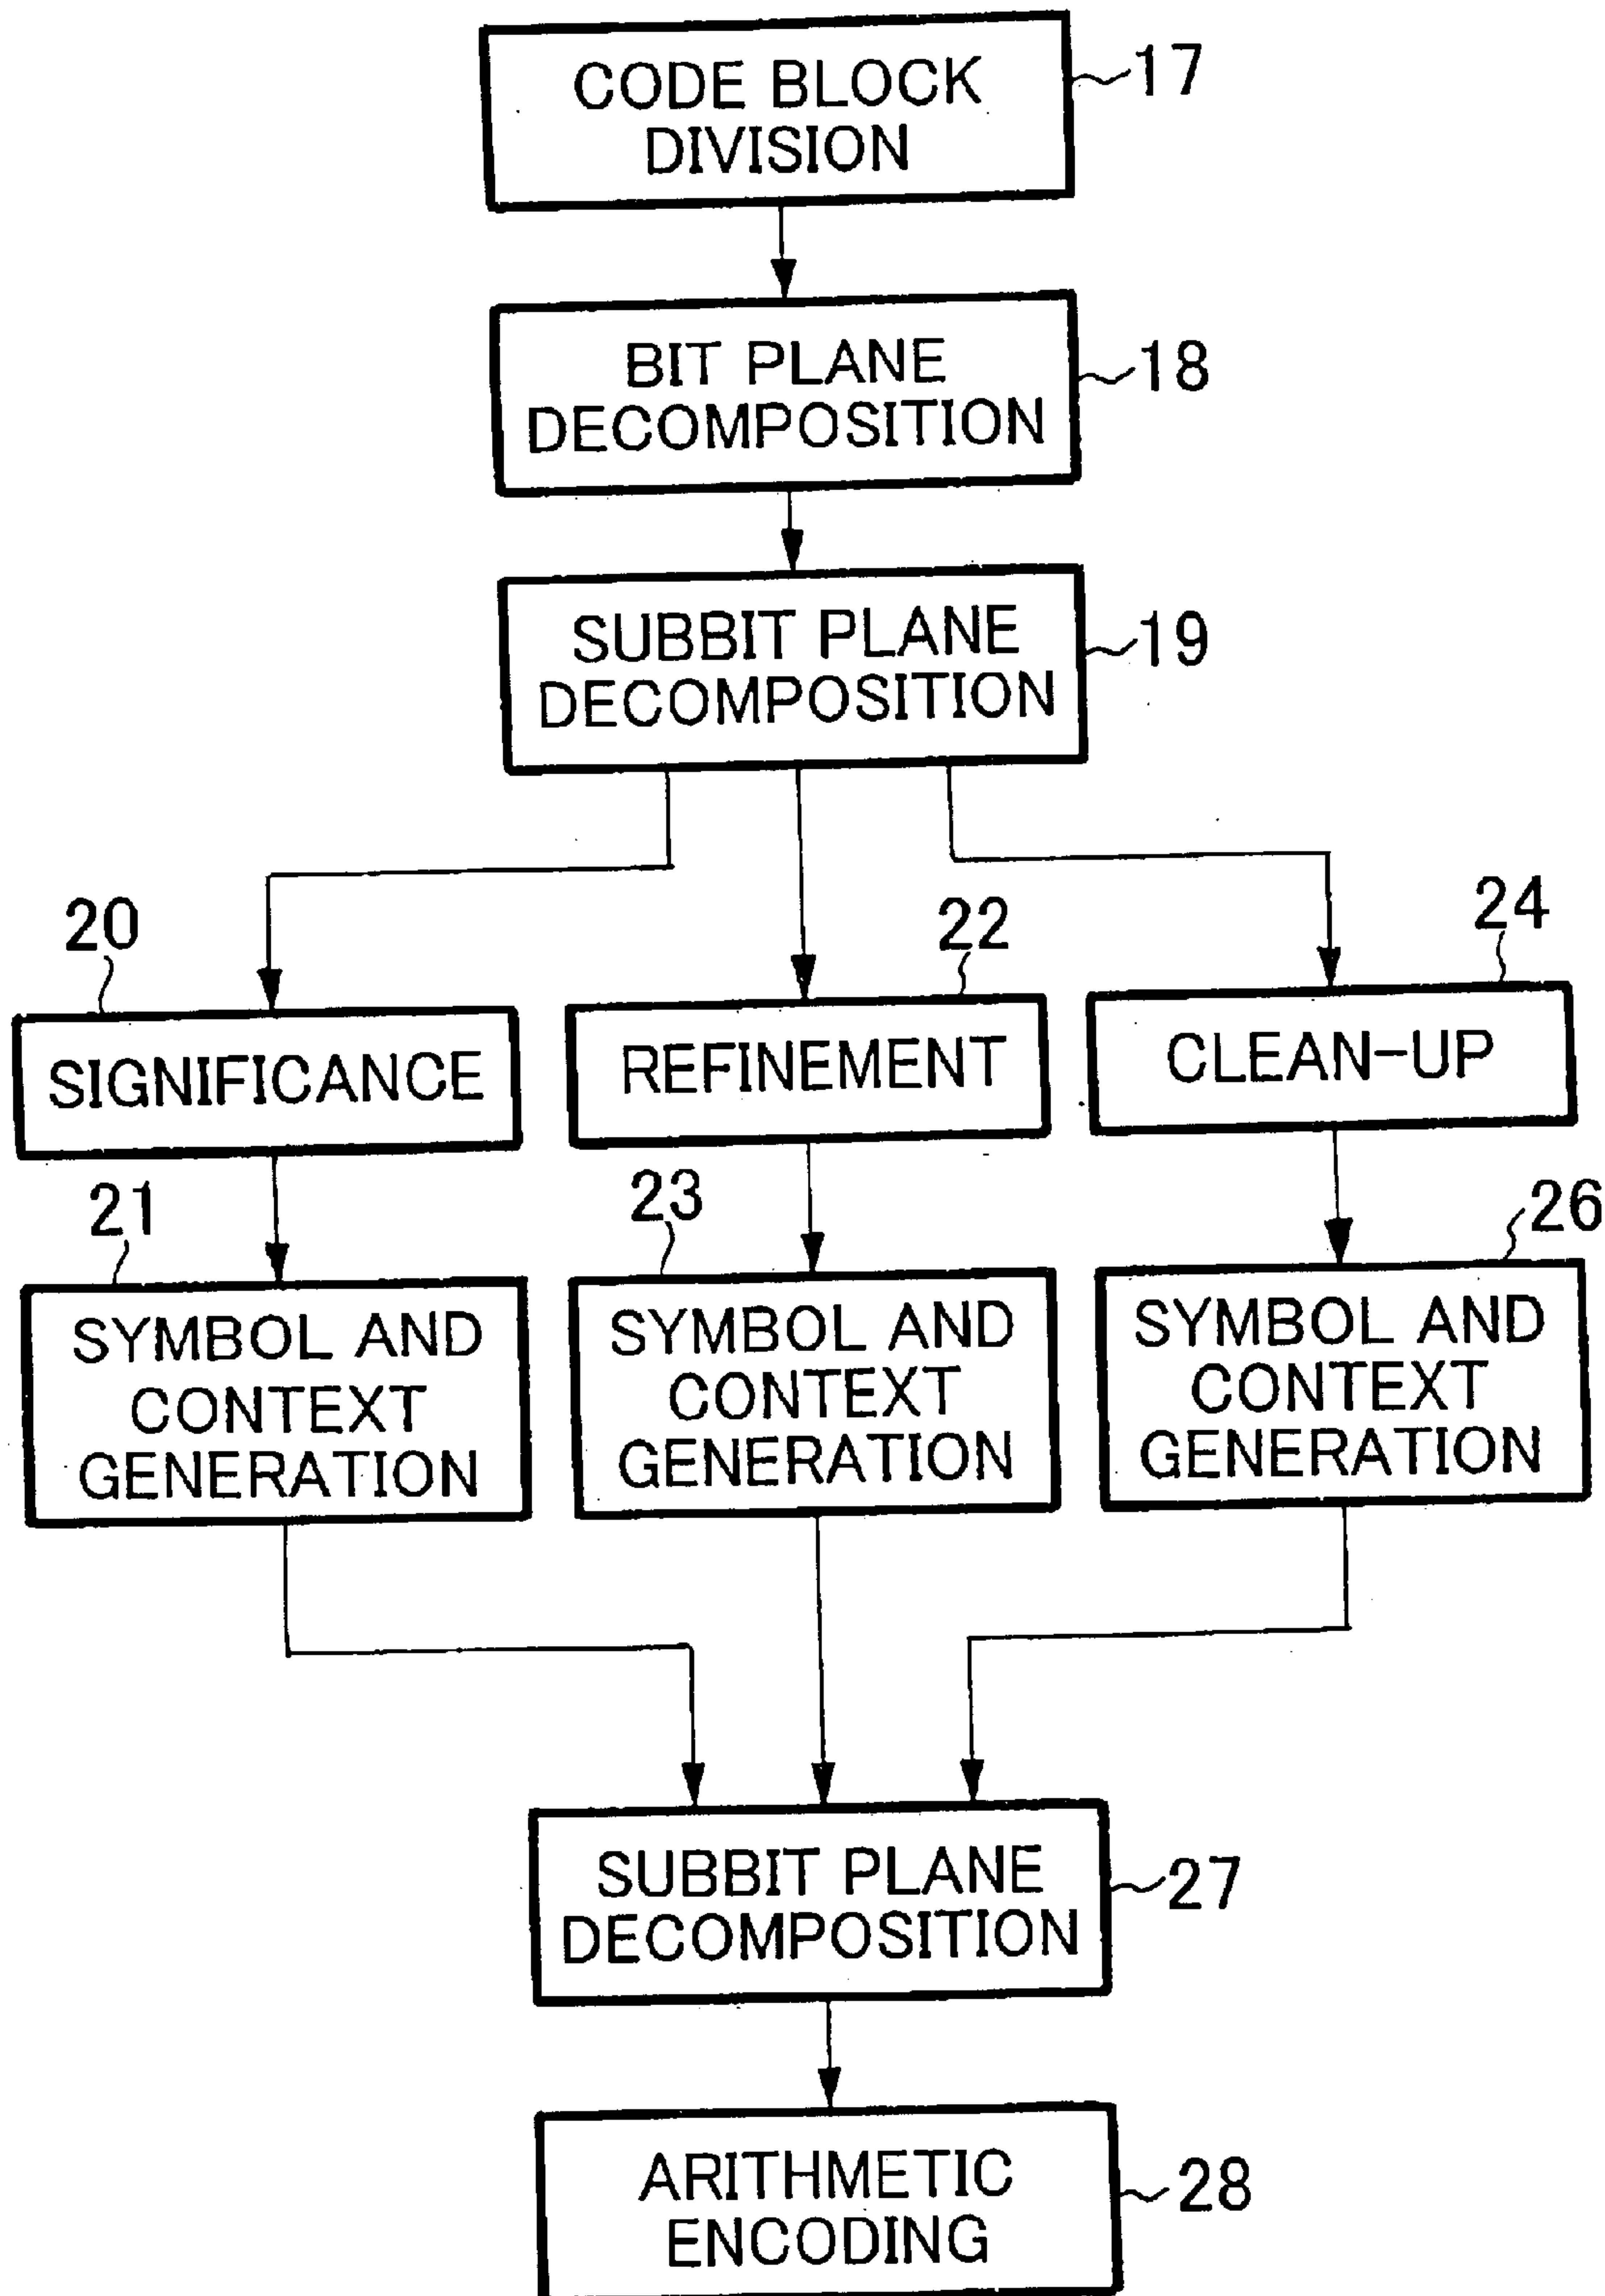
CODE BLOCK DIVISION
17

BIT PLANE DECOMPOSITION
18

SUBBIT PLANE DECOMPOSITION
19

20
SIGNIFICANCE

22
REFINEMENT

24
CLEAN-UP

21
SYMBOL AND CONTEXT GENERATION

23
SYMBOL AND CONTEXT GENERATION

26
SYMBOL AND CONTEXT GENERATION

SUBBIT PLANE DECOMPOSITION
27

ARITHMETIC ENCODING
28